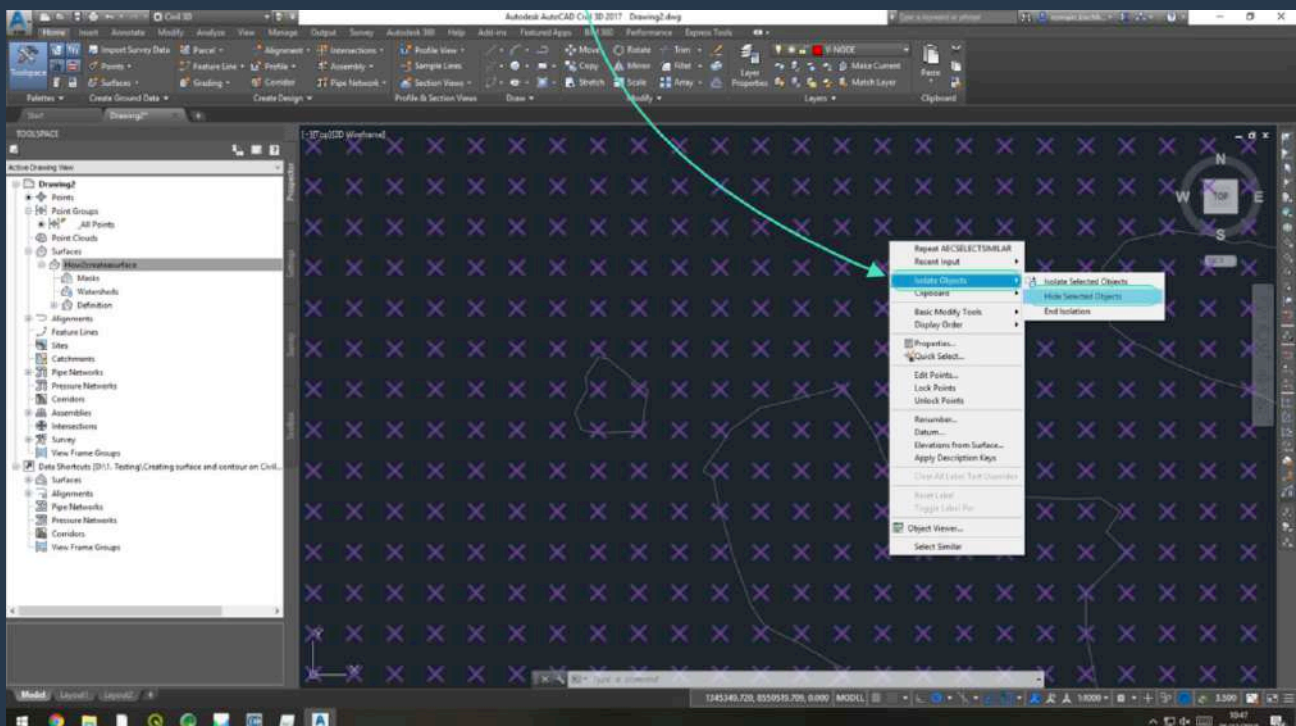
Civil 3D

Autodesk AutoCAD Civil 3D 2017 Drawing2.dwg

Home Insert Annotate Modify Analyze View Manage Output Survey Autodesk 360 Help Add-ins Featured Apps BIM 360 Performance Express Tools

Toolspace

Import Survey Data Parcel Alignment Intersections Profile View Move Rotate Trim

Points Feature Line Profile Assembly Sample Lines Copy Mirror Fillet

Surfaces Grading Corridor Pipe Network Section Views Stretch Scale Array

Layer Properties

V-NODE

Make Current

Match Layer

Paste

Palettes Create Ground Data Create Design Profile & Section Views Draw Modify Layers Clipboard

Start Drawing2*

TOOLSPACE

Active Drawing View

Drawing2

Points

Point Groups

_All Points

Point Clouds

Surfaces

Howtocreatesurface

Masks

Watersheds

Definition

Alignments

Feature Lines

Sites

Catchments

Pipe Networks

Pressure Networks

Corridors

Assemblies

Intersections

Survey

View Frame Groups

Data Shortcuts [D:\1. Testing\Creating surface and contour on Civil...

Surfaces

Alignments

Pipe Networks

Pressure Networks

Corridors

View Frame Groups

Prospector

Settings

Survey

Toolbox

[-][Top][2D Wireframe]

N

W TOP E

S

WCS

Repeat AECSELECTSIMILAR

Recent Input

Isolate Objects

Clipboard

Basic Modify Tools

Display Order

Properties...

Quick Select...

Edit Points...

Lock Points

Unlock Points

Renumber...

Datum...

Elevations from Surface...

Apply Description Keys

Clear All Label Text Overrides

Reset Label

Toggle Label Pin

Object Viewer...

Select Similar

Isolate Selected Objects

Hide Selected Objects

End Isolation

Type a command

Model Layout1 Layout2

1245340.720, 8550515.709, 0.000 MODEL

1:1000

3.500

10:47